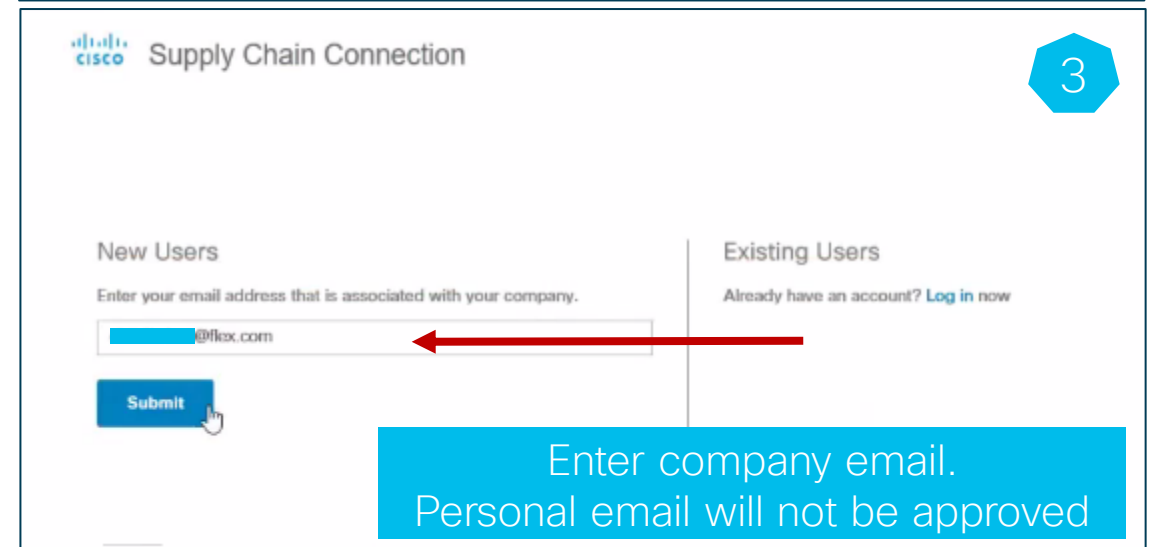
cisco Supply Chain Connection

3

New Users

Enter your email address that is associated with your company.

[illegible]@flex.com

Submit

Existing Users

Already have an account? Log in now

Enter company email.
Personal email will not be approved